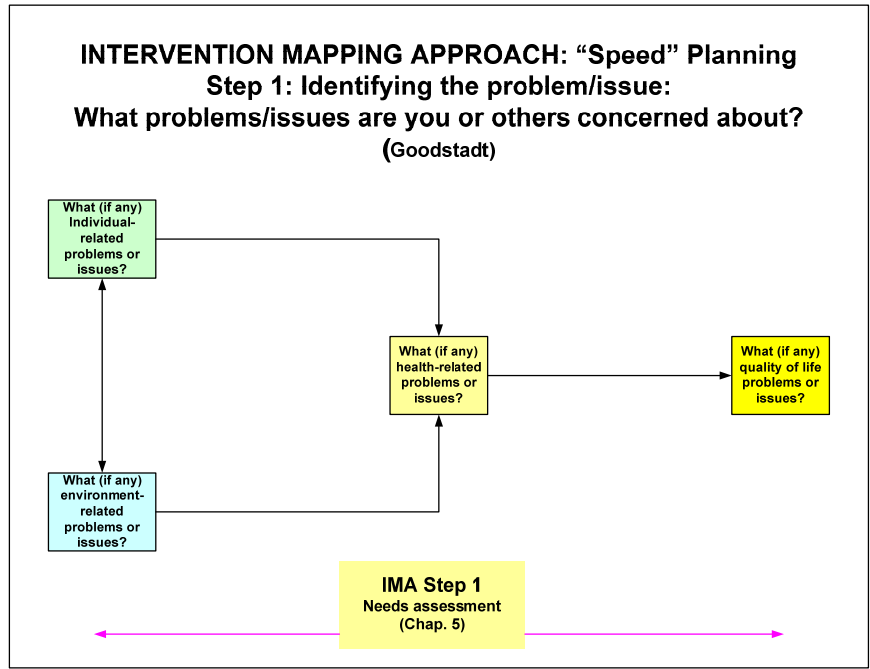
INTERVENTION MAPPING APPROACH: “Speed” Planning
Step 1: Identifying the problem/issue:
What problems/issues are you or others concerned about?
(Goodstadt)

What (if any) Individual-related problems or issues?

What (if any) health-related problems or issues?

What (if any) quality of life problems or issues?

What (if any) environment-related problems or issues?

IMA Step 1
Needs assessment
(Chap. 5)